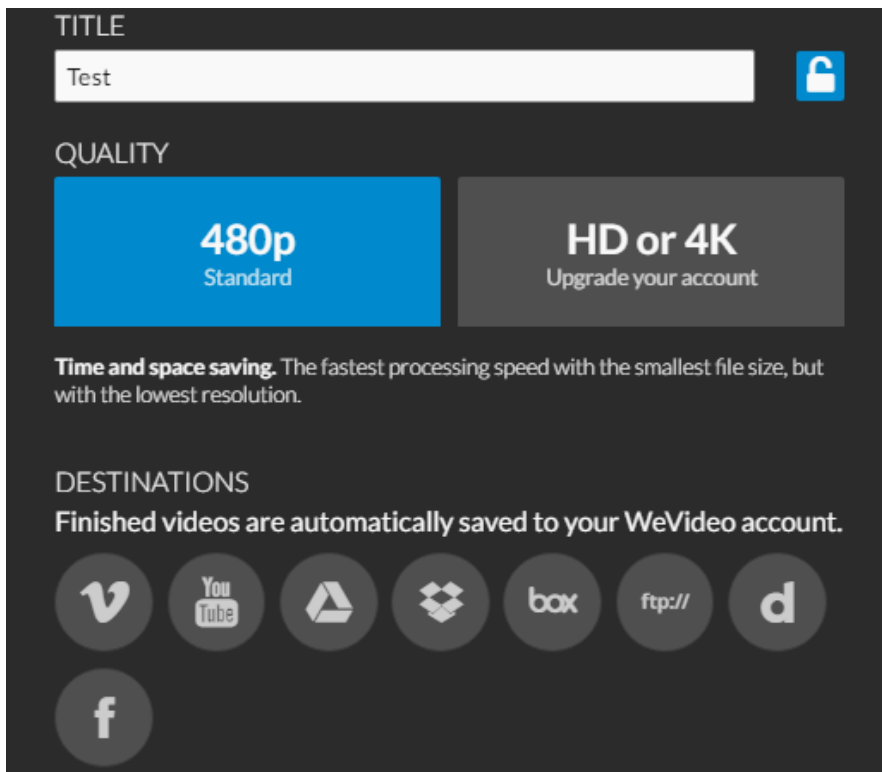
TITLE

Test

QUALITY

480p
Standard

HD or 4K
Upgrade your account

**Time and space saving.** The fastest processing speed with the smallest file size, but with the lowest resolution.

DESTINATIONS

Finished videos are automatically saved to your WeVideo account.

v You Tube box ftp:// d f